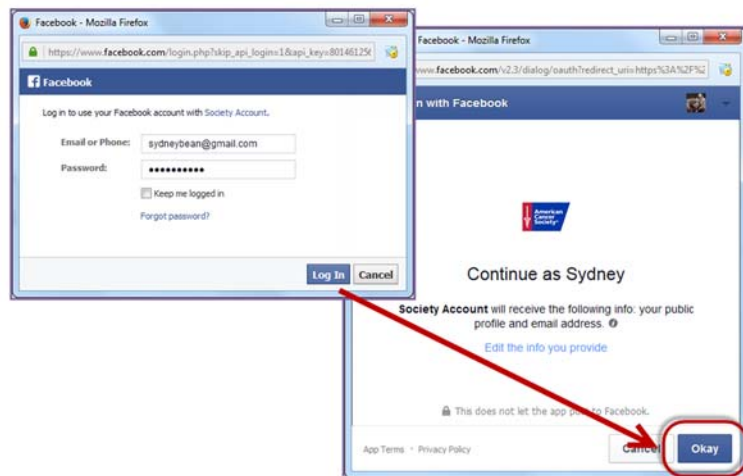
Facebook - Mozilla Firefox

https://www.facebook.com/login.php?skip_api_login=1&api_key=80146125

Facebook

Log in to use your Facebook account with Society Account.

Email or Phone: sydneybean@gmail.com

Password: ••••••••••

Keep me logged in

Forgot password?

Log In Cancel

Facebook - Mozilla Firefox

www.facebook.com/v2.3/dialog/oauth?redirect_uri=https%3A%2F%

n with Facebook

American Cancer Society

Continue as Sydney

Society Account will receive the following info: your public profile and email address.

Edit the info you provide

This does not let the app p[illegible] to Facebook.

App Terms · Privacy Policy

Cance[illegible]

Okay